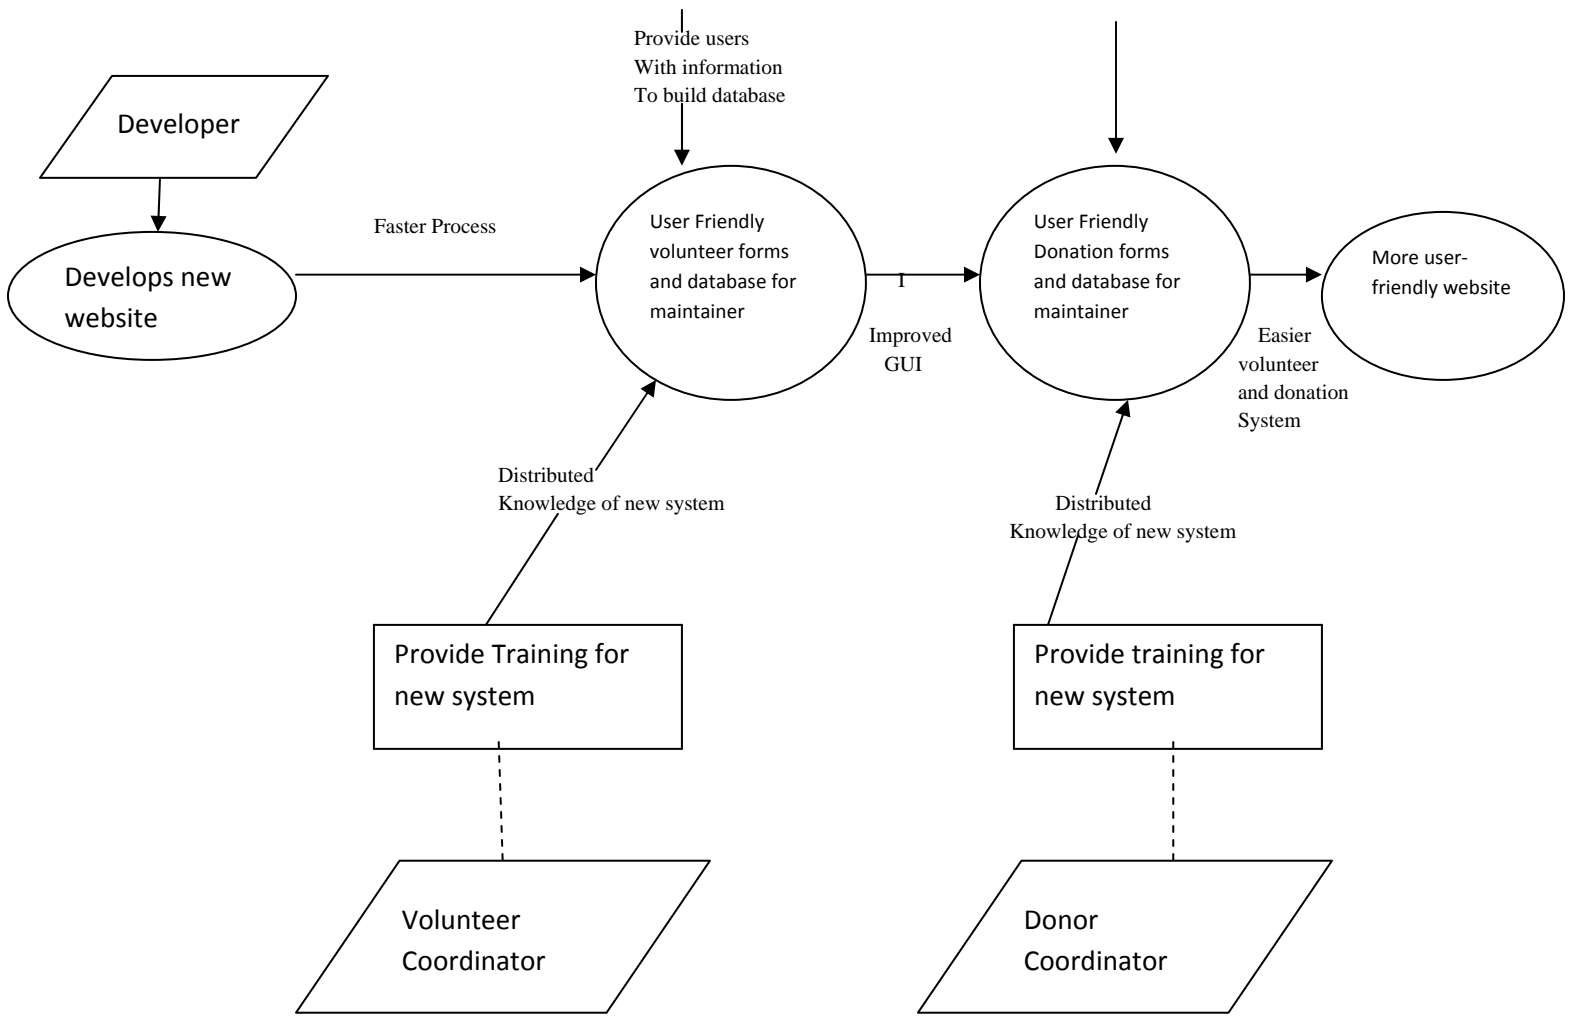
Provide users
With information
To build database

Developer

Develops new website

Faster Process

User Friendly volunteer forms and database for maintainer

I

Improved GUI

User Friendly Donation forms and database for maintainer

More user-friendly website

Easier volunteer and donation System

Distributed Knowledge of new system

Distributed Knowledge of new system

Provide Training for new system

Provide training for new system

Volunteer Coordinator

Donor Coordinator